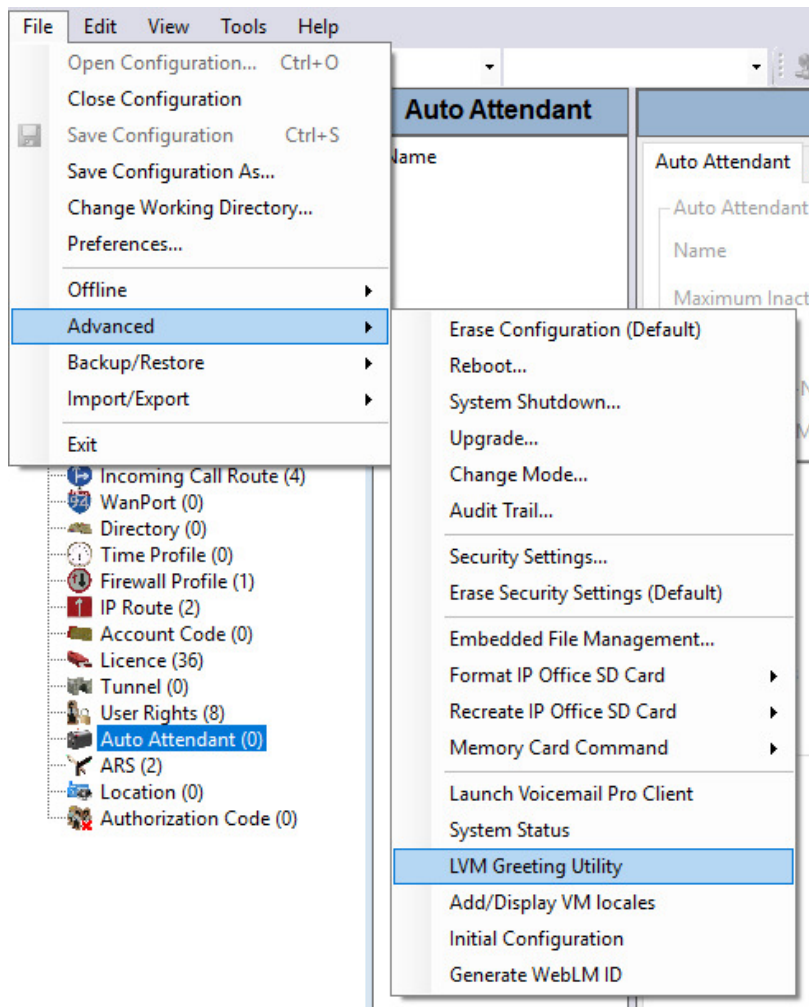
File Edit View Tools Help

Open Configuration... Ctrl+O
Close Configuration
Save Configuration Ctrl+S
Save Configuration As...
Change Working Directory...
Preferences...
Offline
Advanced
Backup/Restore
Import/Export
Exit

Auto Attendant
Name

Auto Attendant
Auto Attendant
Name
Maximum Inact

Incoming Call Route (4)
WanPort (0)
Directory (0)
Time Profile (0)
Firewall Profile (1)
IP Route (2)
Account Code (0)
Licence (36)
Tunnel (0)
User Rights (8)
Auto Attendant (0)
ARS (2)
Location (0)
Authorization Code (0)

Erase Configuration (Default)
Reboot...
System Shutdown...
Upgrade...
Change Mode...
Audit Trail...
Security Settings...
Erase Security Settings (Default)
Embedded File Management...
Format IP Office SD Card
Recreate IP Office SD Card
Memory Card Command
Launch Voicemail Pro Client
System Status
LVM Greeting Utility
Add/Display VM locales
Initial Configuration
Generate WebLM ID